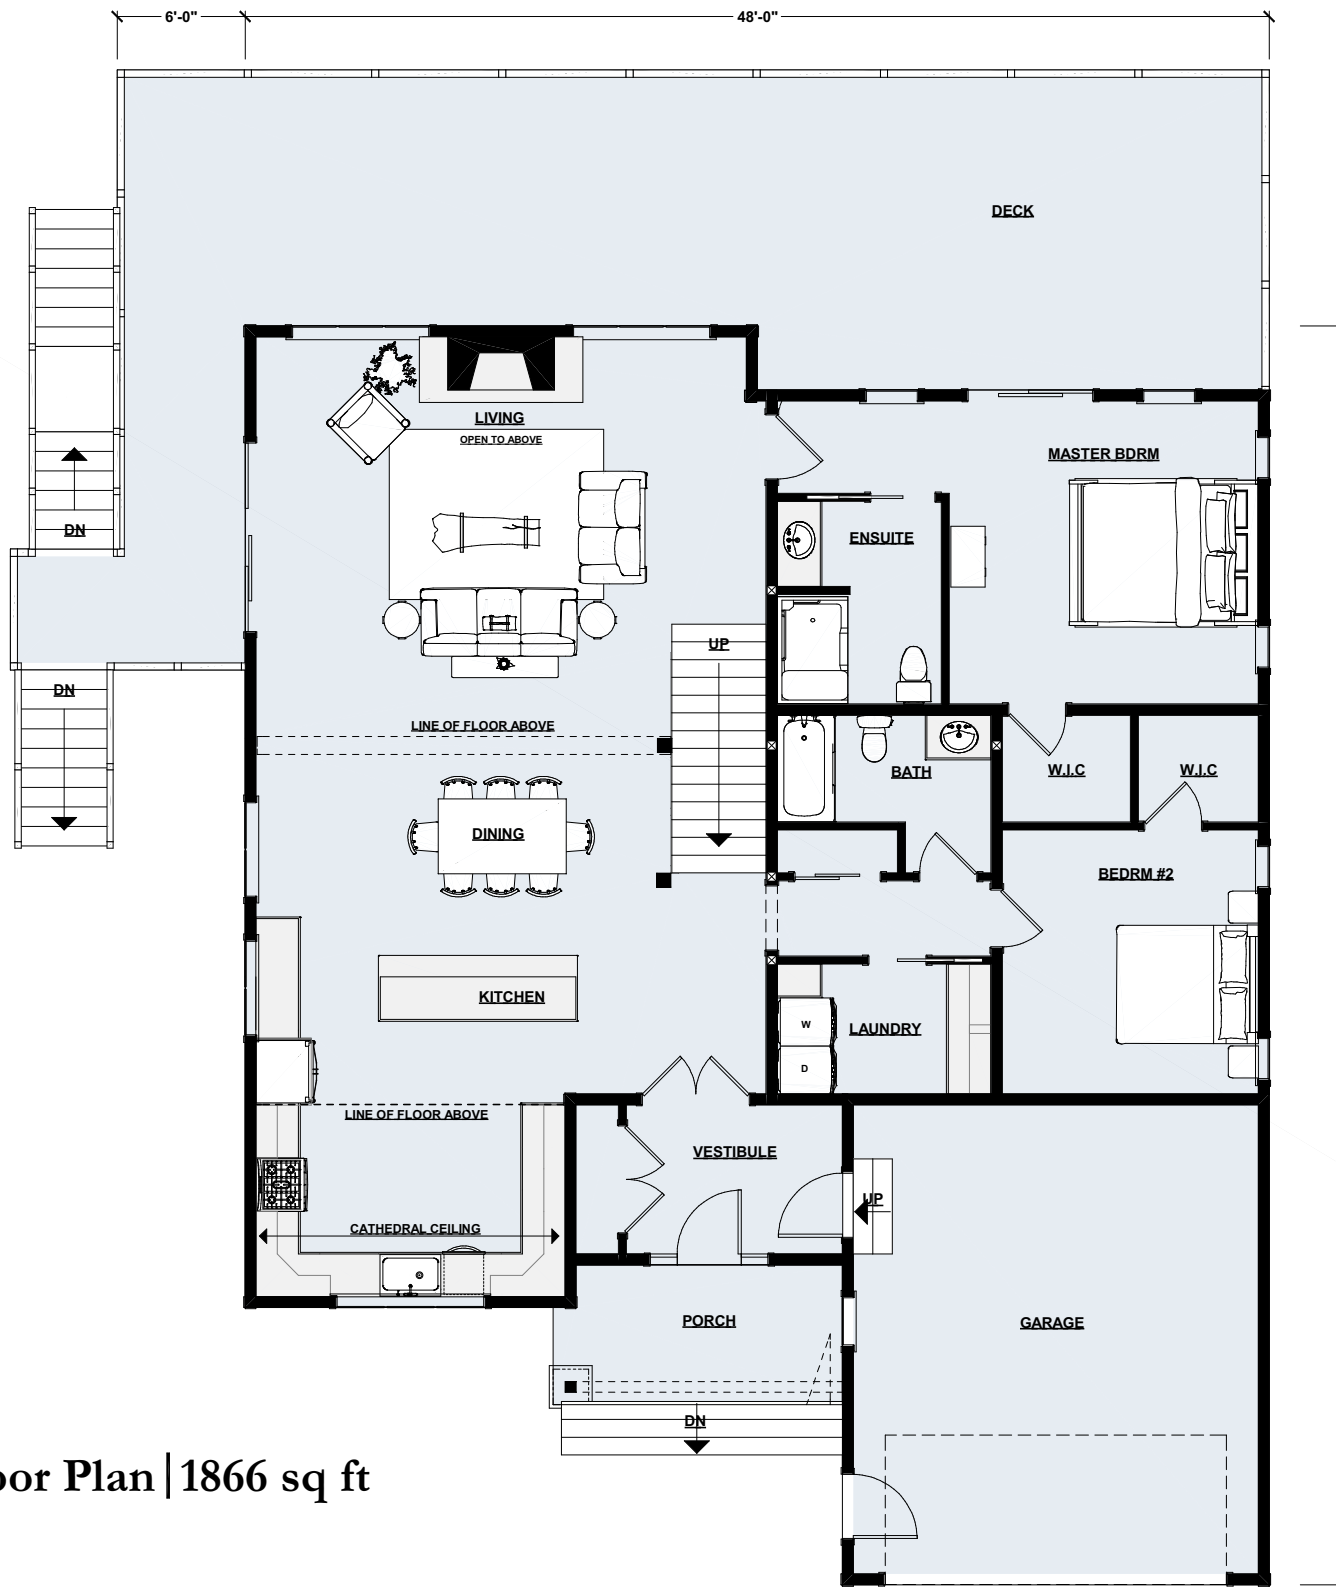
6'-0"
48'-0"

DECK

DN

DN

LIVING
OPEN TO ABOVE

MASTER BDRM

ENSUITE

UP

LINE OF FLOOR ABOVE

BATH

W.I.C

W.I.C

DINING

BEDRM #2

KITCHEN

W

LAUNDRY

D

LINE OF FLOOR ABOVE

VESTIBULE

UP

CATHEDRAL CEILING

PORCH

GARAGE

DN

oor Plan|1866 sq ft